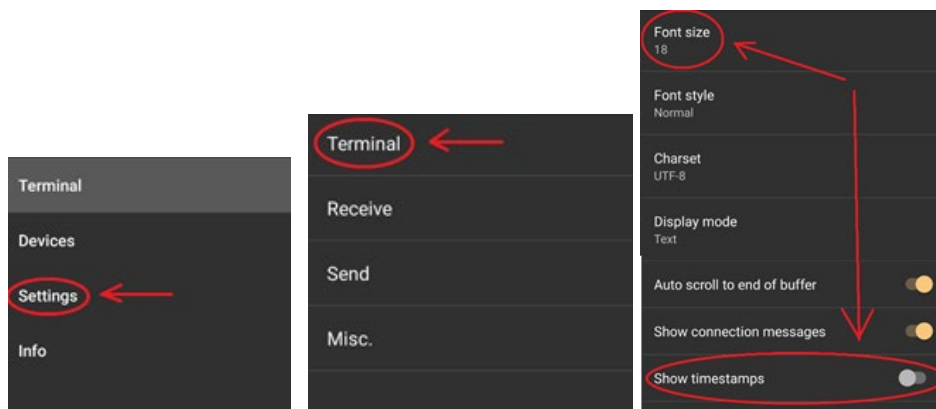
Terminal

Devices

Settings

Info

Terminal

Receive

Send

Misc.

Font size
18

Font style
Normal

Charset
UTF-8

Display mode
Text

Auto scroll to end of buffer

Show connection messages

Show timestamps